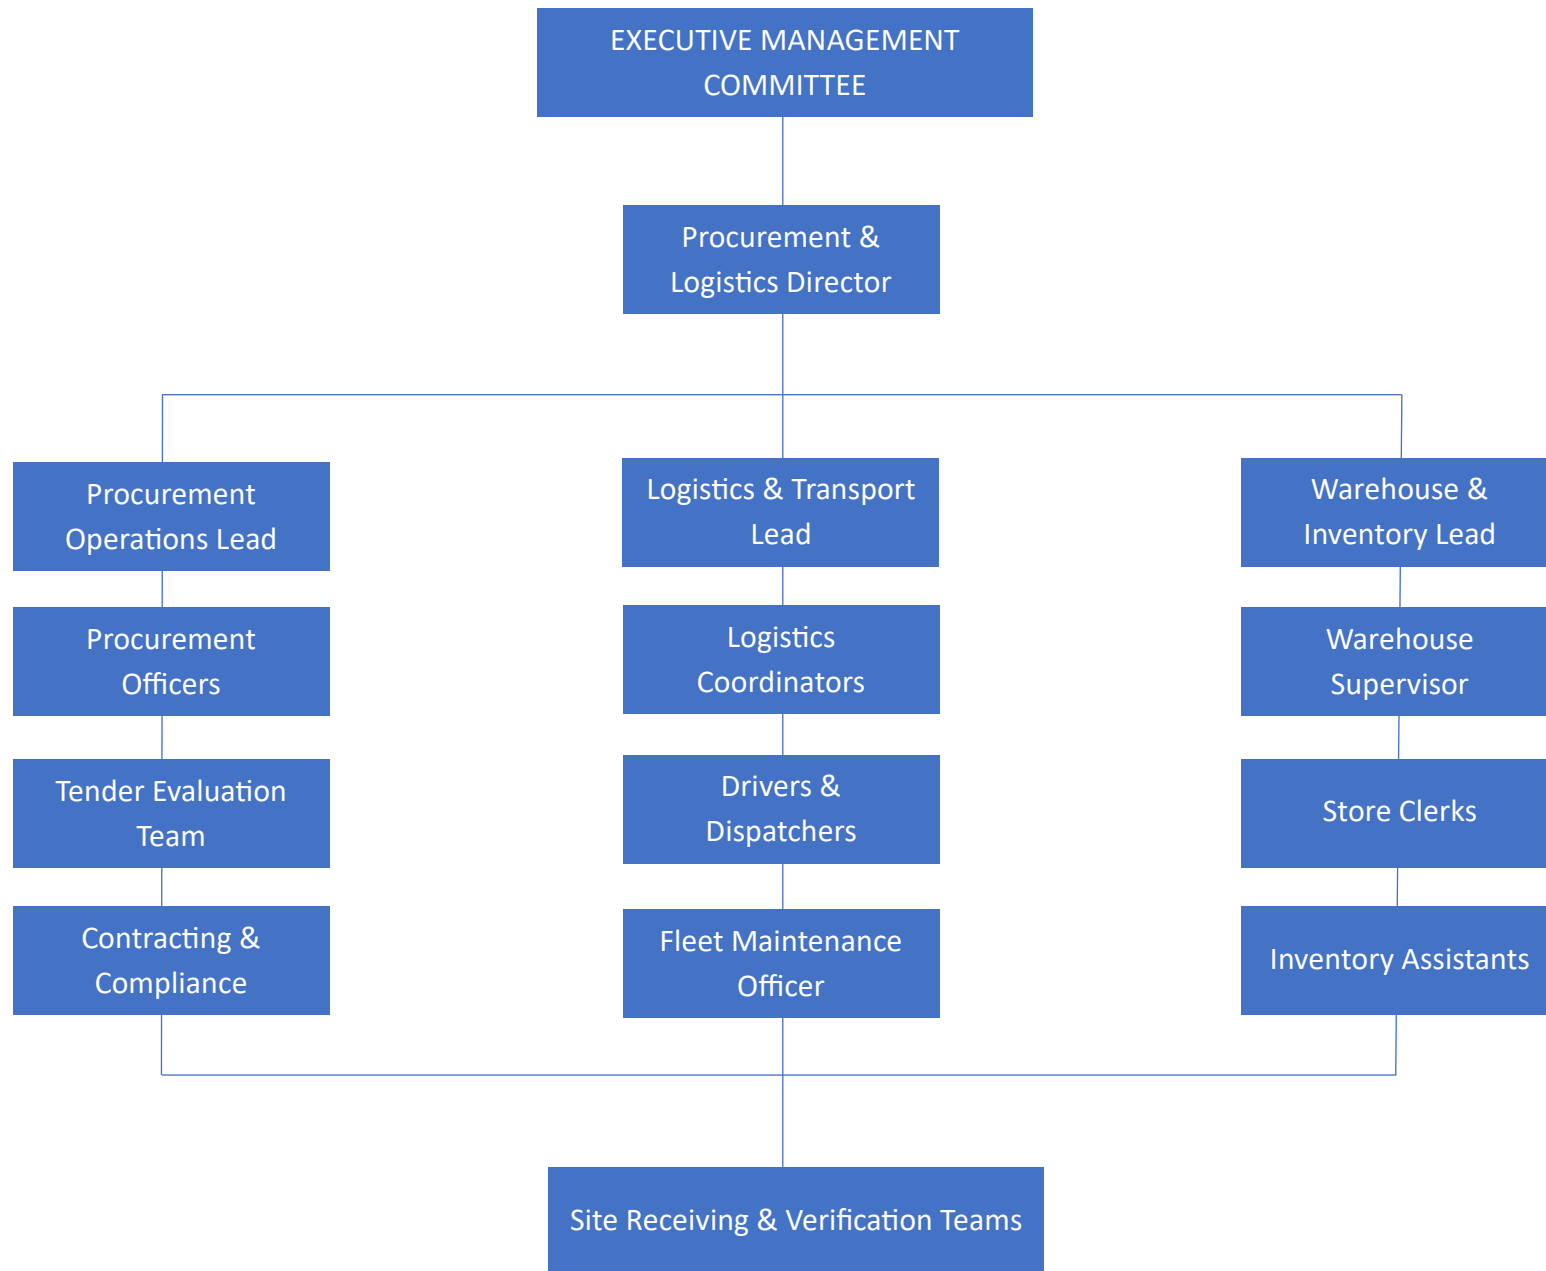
EXECUTIVE MANAGEMENT COMMITTEE

Procurement & Logistics Director

Procurement Operations Lead

Procurement Officers

Tender Evaluation Team

Contracting & Compliance

Logistics & Transport Lead

Logistics Coordinators

Drivers & Dispatchers

Fleet Maintenance Officer

Warehouse & Inventory Lead

Warehouse Supervisor

Store Clerks

Inventory Assistants

Site Receiving & Verification Teams